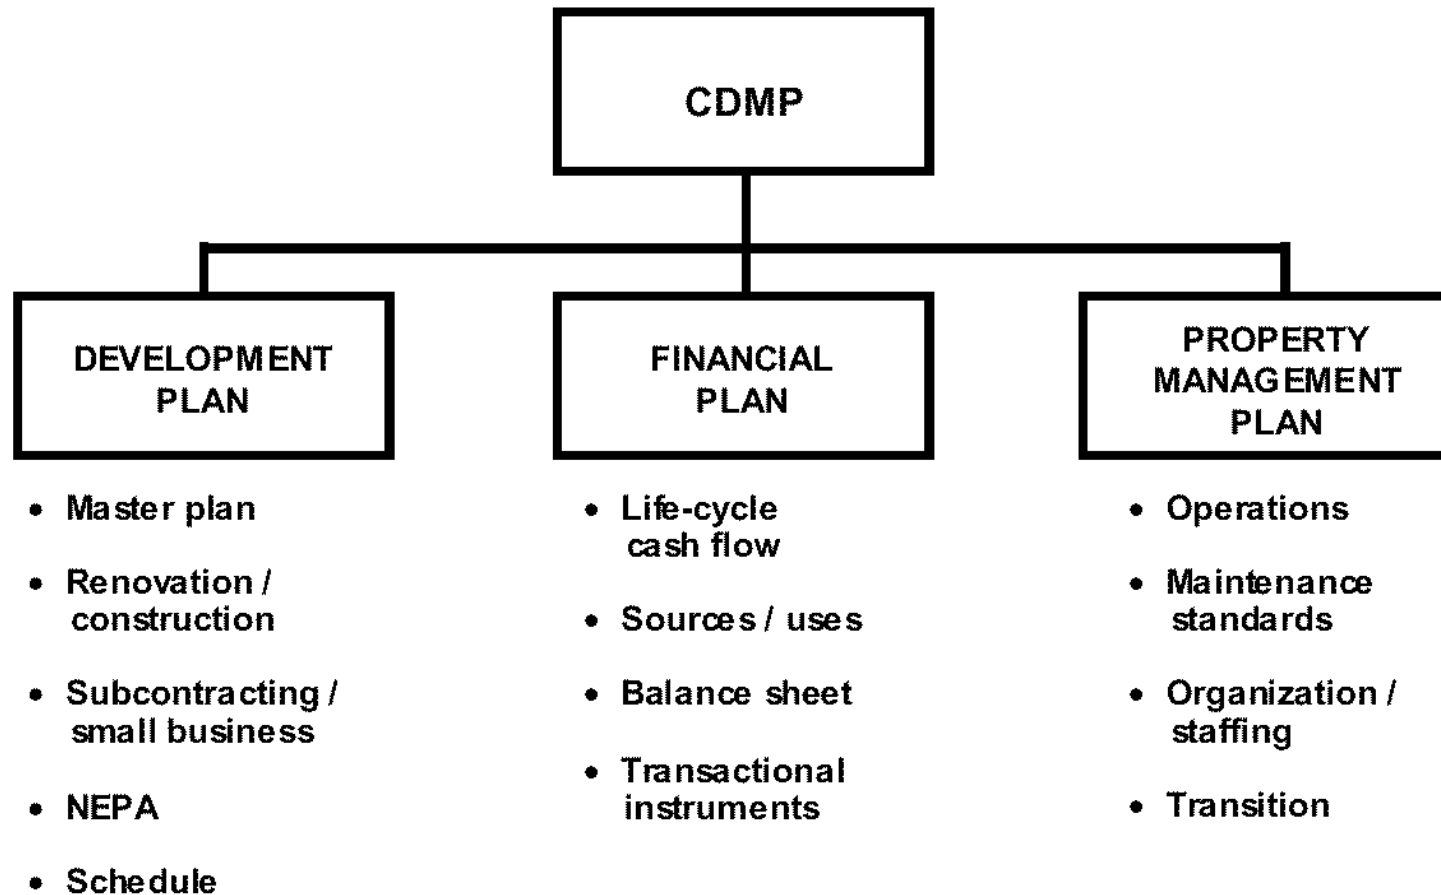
CDMP

DEVELOPMENT PLAN

- Master plan
- Renovation / construction
- Subcontracting / small business
- NEPA
- Schedule

FINANCIAL PLAN

- Life-cycle cash flow
- Sources / uses
- Balance sheet
- Transactional instruments

PROPERTY MANAGEMENT PLAN

- Operations
- Maintenance standards
- Organization / staffing
- Transition